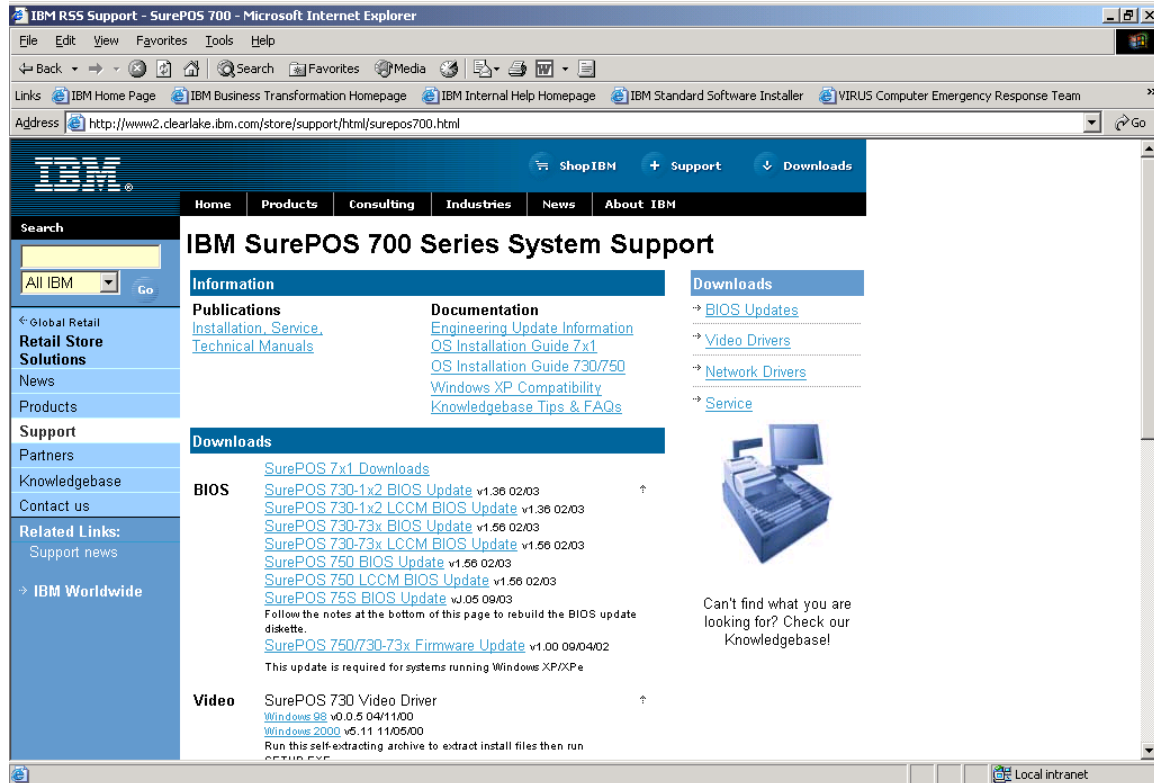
IBM RSS Support - SurePOS 700 - Microsoft Internet Explorer

File Edit View Favorites Tools Help

Back Search Favorites Media

Links IBM Home Page IBM Business Transformation Homepage IBM Internal Help Homepage IBM Standard Software Installer VIRUS Computer Emergency Response Team

Address http://www2.clearlake.ibm.com/store/support/html/surepos700.html Go

IBM

Shop IBM Support Downloads

Home Products Consulting Industries News About IBM

Search

All IBM Go

Global Retail
Retail Store Solutions
News
Products
Support
Partners
Knowledgebase
Contact us
Related Links:
Support news

IBM Worldwide

IBM SurePOS 700 Series System Support

Information

Publications
Installation, Service, Technical Manuals

Documentation
Engineering Update Information
OS Installation Guide 7x1
OS Installation Guide 730/750
Windows XP Compatibility
Knowledgebase Tips & FAQs

Downloads

BIOS
SurePOS 7x1 Downloads
SurePOS 730-1x2 BIOS Update v1.36 02/03
SurePOS 730-1x2 LCCM BIOS Update v1.36 02/03
SurePOS 730-73x BIOS Update v1.56 02/03
SurePOS 730-73x LCCM BIOS Update v1.56 02/03
SurePOS 750 BIOS Update v1.56 02/03
SurePOS 750 LCCM BIOS Update v1.56 02/03
SurePOS 75S BIOS Update vJ.05 09/03
Follow the notes at the bottom of this page to rebuild the BIOS update diskette.
SurePOS 750/730-73x Firmware Update v1.00 09/04/02
This update is required for systems running Windows XP/XPe

Video
SurePOS 730 Video Driver
Windows 98 v0.0.5 04/11/00
Windows 2000 v5.11 11/05/00
Run this self-extracting archive to extract install files then run
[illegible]

Downloads
BIOS Updates
Video Drivers
Network Drivers
Service

Can't find what you are looking for? Check our Knowledgebase!

Local intranet